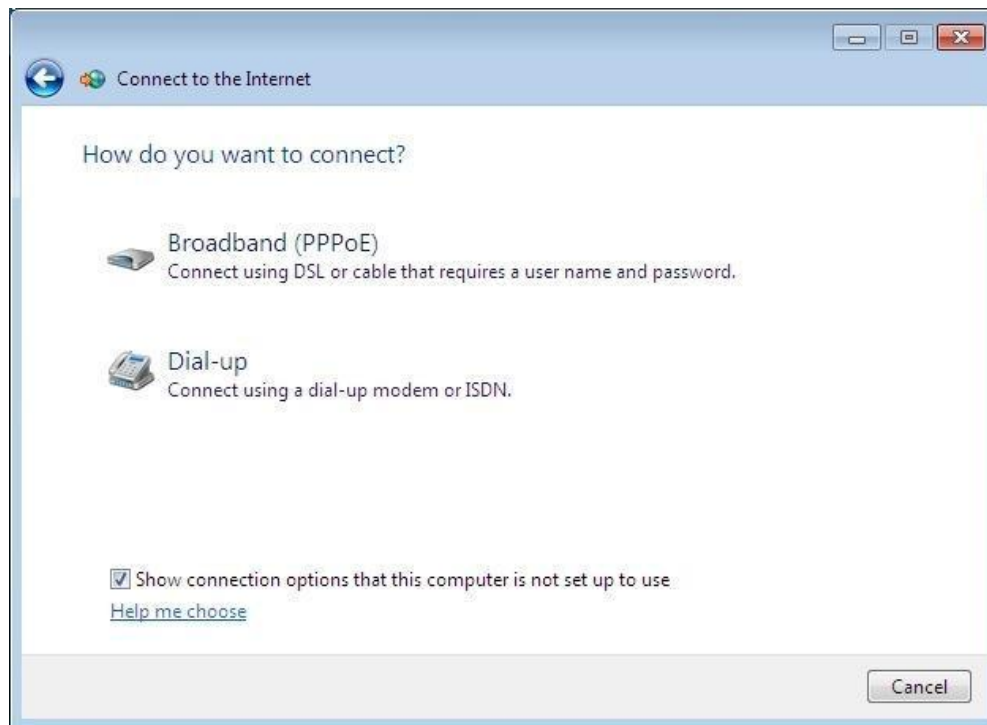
Connect to the Internet

How do you want to connect?

Broadband (PPPoE)
Connect using DSL or cable that requires a user name and password.

Dial-up
Connect using a dial-up modem or ISDN.

Show connection options that this computer is not set up to use

Help me choose

Cancel